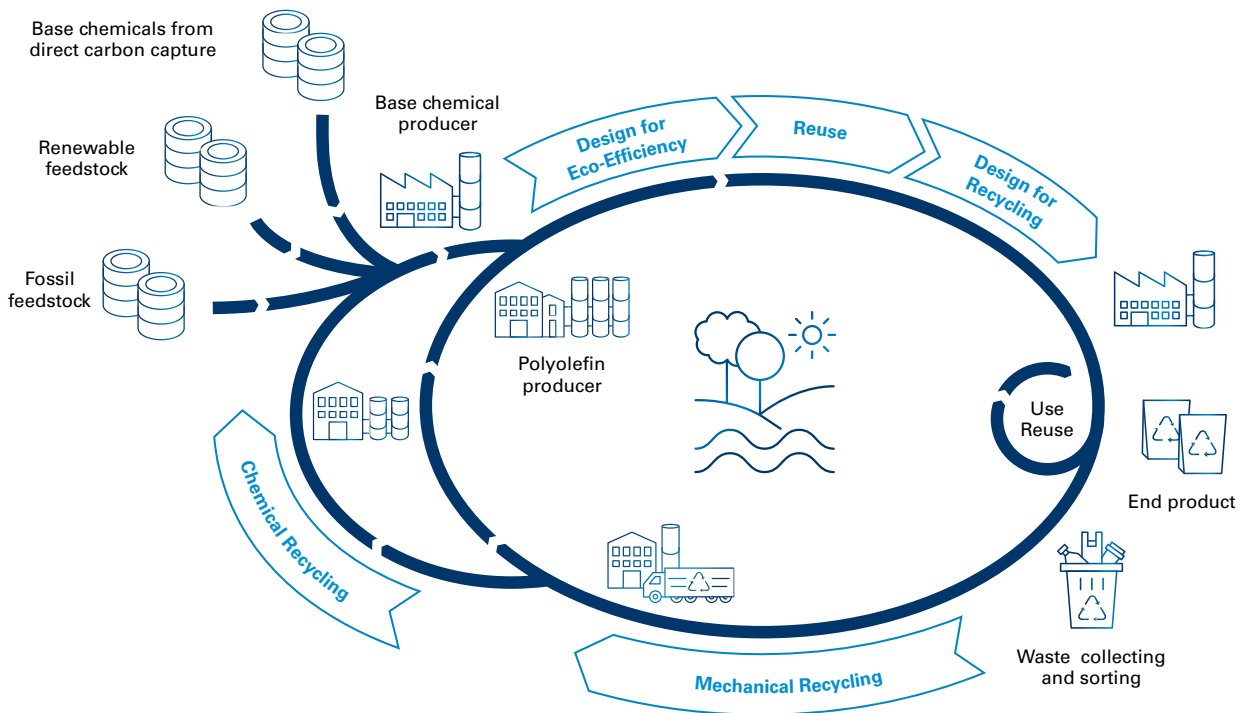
Base chemicals from direct carbon capture

Base chemical producer

Renewable feedstock

Fossil feedstock

Design for Eco-Efficiency

Reuse

Design for Recycling

Polyolefin producer

Use Reuse

End product

Chemical Recycling

Mechanical Recycling

Waste collecting and sorting